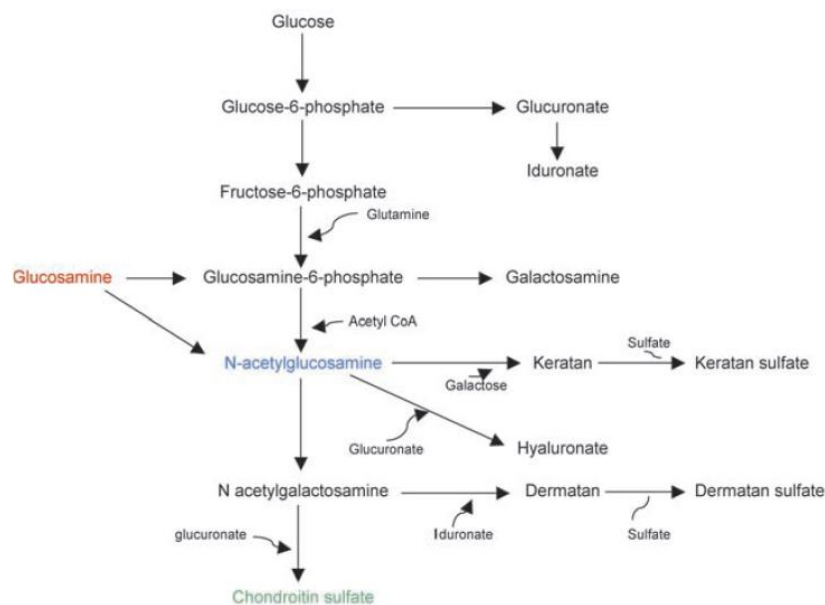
Glucose

Glucose-6-phosphate

Glucuronate

Iduronate

Fructose-6-phosphate

Glutamine

Glucosamine

Glucosamine-6-phosphate

Galactosamine

Acetyl CoA

N-acetylglucosamine

Sulfate

Keratan

Keratan sulfate

Galactose

Glucuronate

Hyaluronate

N acetylgalactosamine

Dermatan

Dermatan sulfate

glucuronate

Iduronate

Sulfate

Chondroitin sulfate